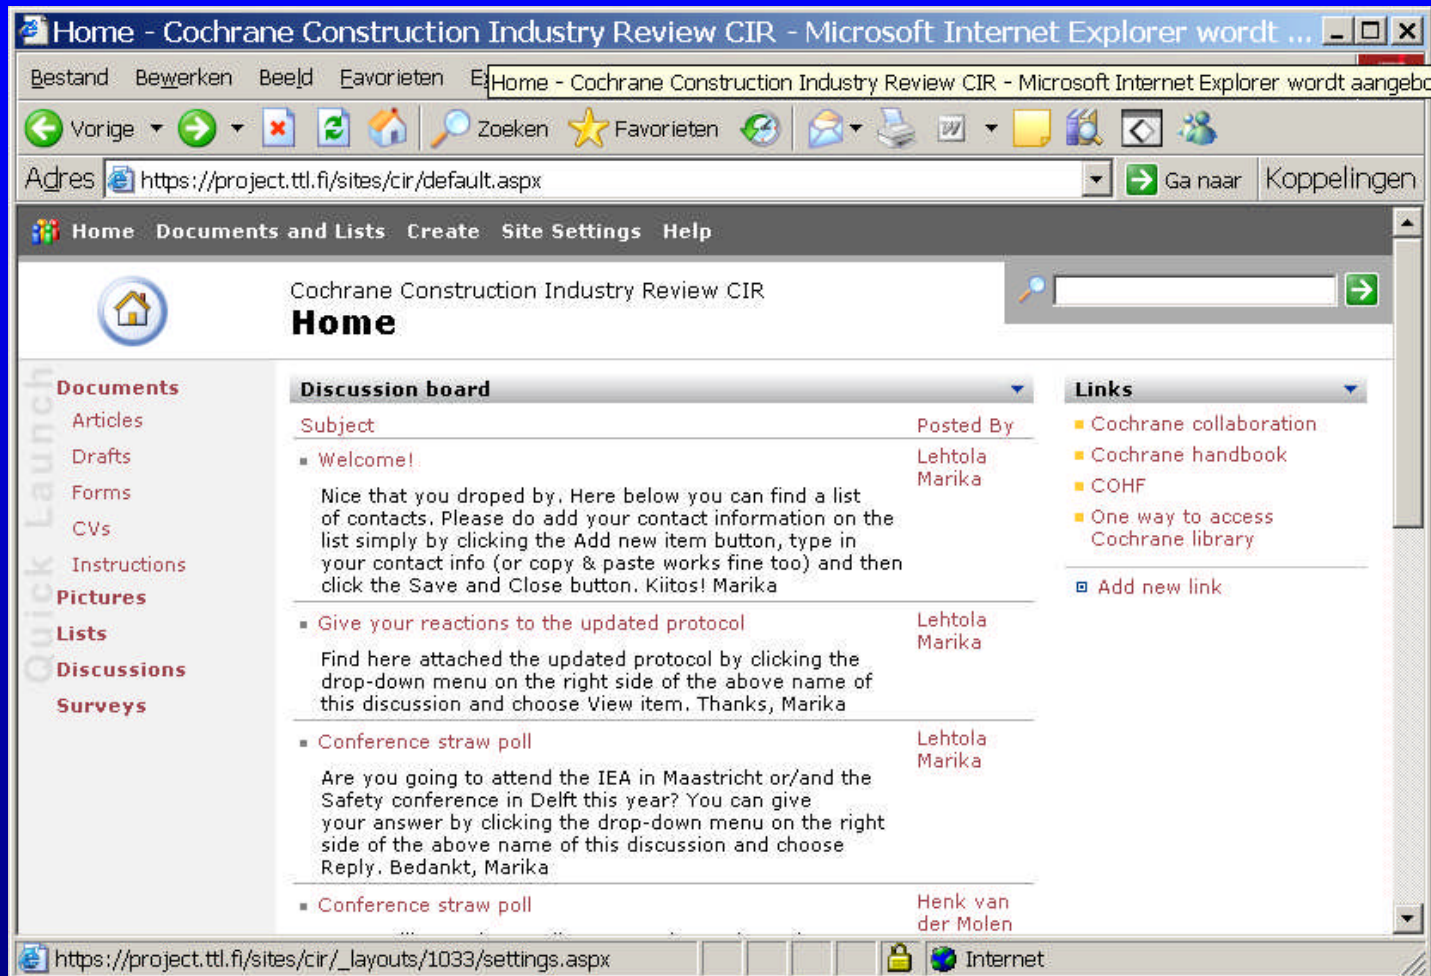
Home - Cochrane Construction Industry Review CIR - Microsoft Internet Explorer wordt ...

Bestand Bewerken Beeld Favorieten E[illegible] Home - Cochrane Construction Industry Review CIR - Microsoft Internet Explorer wordt aangeb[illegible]

Vorige Zoeken Favorieten

Adres https://project.ttl.fi/sites/cir/default.aspx Ga naar Koppelingen

Home Documents and Lists Create Site Settings Help

Cochrane Construction Industry Review CIR
Home

Quick Launch

Documents
Articles
Drafts
Forms
CVs
Instructions
Pictures
Lists
Discussions
Surveys

Discussion board

| Subject | Posted By |
|---|---|
| Welcome! Nice that you droped by. Here below you can find a list of contacts. Please do add your contact information on the list simply by clicking the Add new item button, type in your contact info (or copy & paste works fine too) and then click the Save and Close button. Kiitos! Marika | Lehtola Marika |
| Give your reactions to the updated protocol Find here attached the updated protocol by clicking the drop-down menu on the right side of the above name of this discussion and choose View item. Thanks, Marika | Lehtola Marika |
| Conference straw poll Are you going to attend the IEA in Maastricht or/and the Safety conference in Delft this year? You can give your answer by clicking the drop-down menu on the right side of the above name of this discussion and choose Reply. Bedankt, Marika | Lehtola Marika |
| Conference straw poll | Henk van der Molen |

Links
Cochrane collaboration
Cochrane handbook
COHF
One way to access Cochrane library
Add new link

https://project.ttl.fi/sites/cir/_layouts/1033/settings.aspx Internet